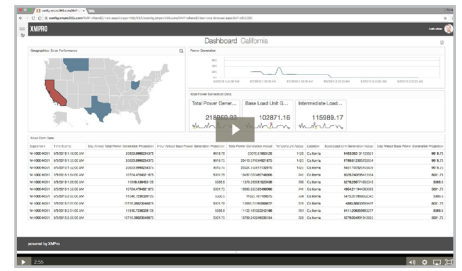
XMPRO

Dashboard California

Geographic: Grid Performance

Power Generation

Total Power Generation KPIs

Total Power Gener...

Base Load Unit G...

Intermediate Load...

218853.33

102871.16

115899.17

powered by XMPro

2:55